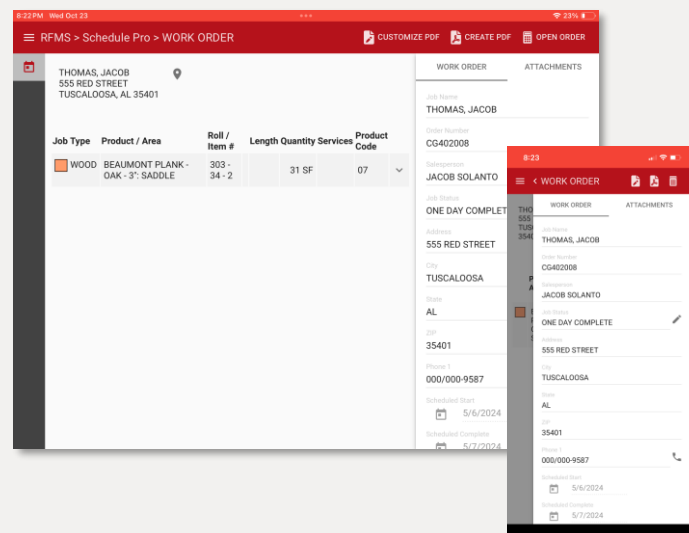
8:22 PM Wed Oct 23
23%

RFMS > Schedule Pro > WORK ORDER
CUSTOMIZE PDF
CREATE PDF
OPEN ORDER

THOMAS, JACOB
555 RED STREET
TUSCALOOSA, AL 35401

| Job Type | Product / Area | Roll / Item # | Length | Quantity | Services | Product Code |
|---|---|---|---|---|---|---|
| WOOD | BEAUMONT PLANK - OAK - 3": SADDLE | 303 - 34 - 2 | | 31 SF | | 07 |

WORK ORDER
ATTACHMENTS

Job Name
THOMAS, JACOB
Order Number
CG402008
Salesperson
JACOB SOLANTO
Job Status
ONE DAY COMPLET
Address
555 RED STREET
City
TUSCALOOSA
State
AL
ZIP
35401
Phone 1
000/000-9587
Scheduled Start
5/6/2024
Scheduled Complete
5/7/2024

8:23
WORK ORDER
WORK ORDER
ATTACHMENTS
Job Name
THOMAS, JACOB
Order Number
CG402008
Salesperson
JACOB SOLANTO
Job Status
ONE DAY COMPLETE
Address
555 RED STREET
City
TUSCALOOSA
State
AL
ZIP
35401
Phone
000/000-9587
Scheduled Start
5/6/2024
Scheduled Complete
5/7/2024